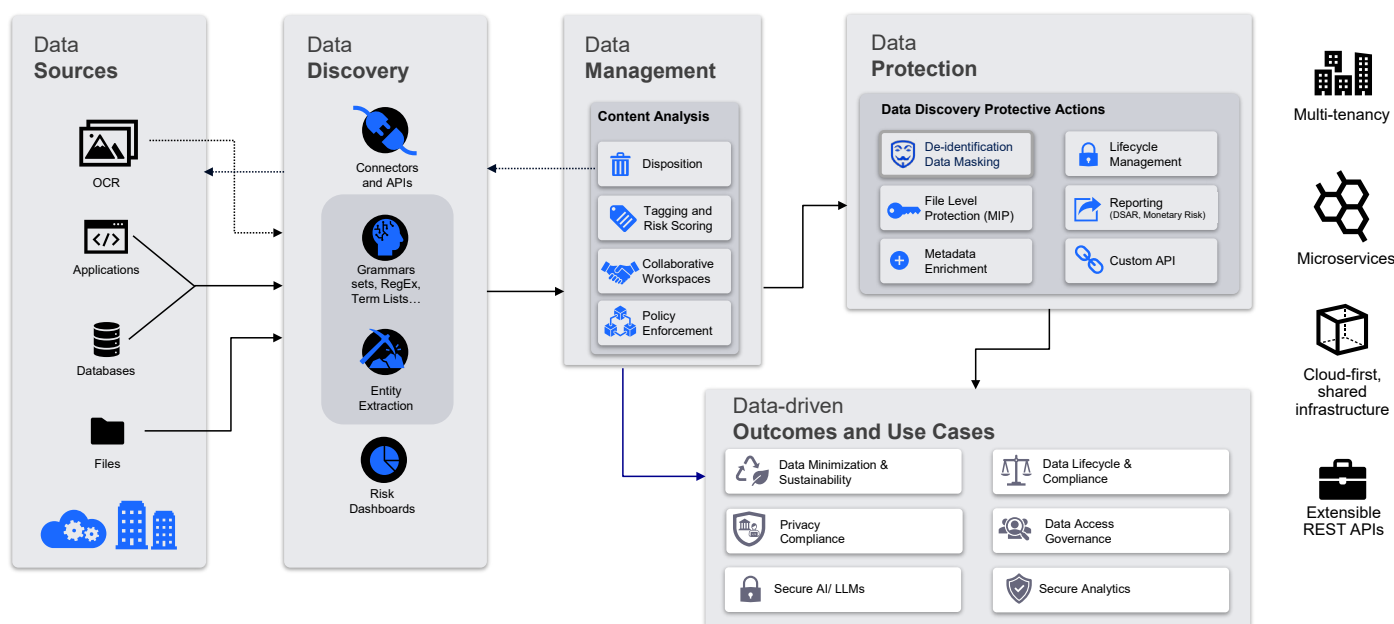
Data
Sources

OCR

Applications

Databases

Files

Data
Discovery

Connectors and APIs

Grammars sets, RegEx, Term Lists…

Entity Extraction

Risk Dashboards

Data
Management

Content Analysis

Disposition

Tagging and Risk Scoring

Collaborative Workspaces

Policy Enforcement

Data
Protection

Data Discovery Protective Actions

De-identification Data Masking

Lifecycle Management

File Level Protection (MIP)

Reporting (DSAR, Monetary Risk)

Metadata Enrichment

Custom API

Data-driven
Outcomes and Use Cases

Data Minimization & Sustainability

Data Lifecycle & Compliance

Privacy Compliance

Data Access Governance

Secure AI/ LLMs

Secure Analytics

Multi-tenancy

Microservices

Cloud-first, shared infrastructure

Extensible REST APIs